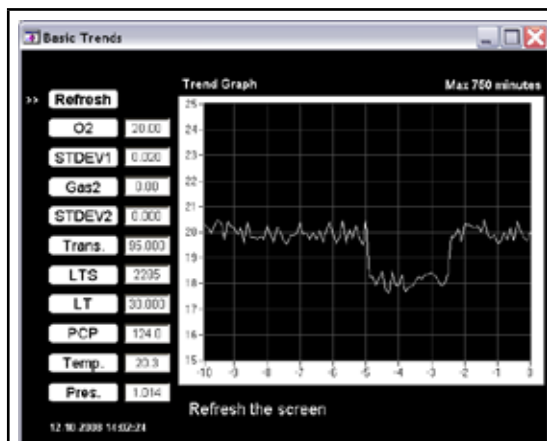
Basic Trends

Trend Graph

Max 750 minutes

>> Refresh

O2 20.00

STDEV1 0.020

Gas2 0.00

STDEV2 0.000

Trans. 95.000

LTS 2205

LT 30.000

PCP 124.0

Temp. 20.3

Pres. 1.014

12 10 2008 14:02:24

25
24
23
22
21
20
19
18
17
16
15

-10 -9 -8 -7 -6 -5 -4 -3 -2 -1 0

Refresh the screen